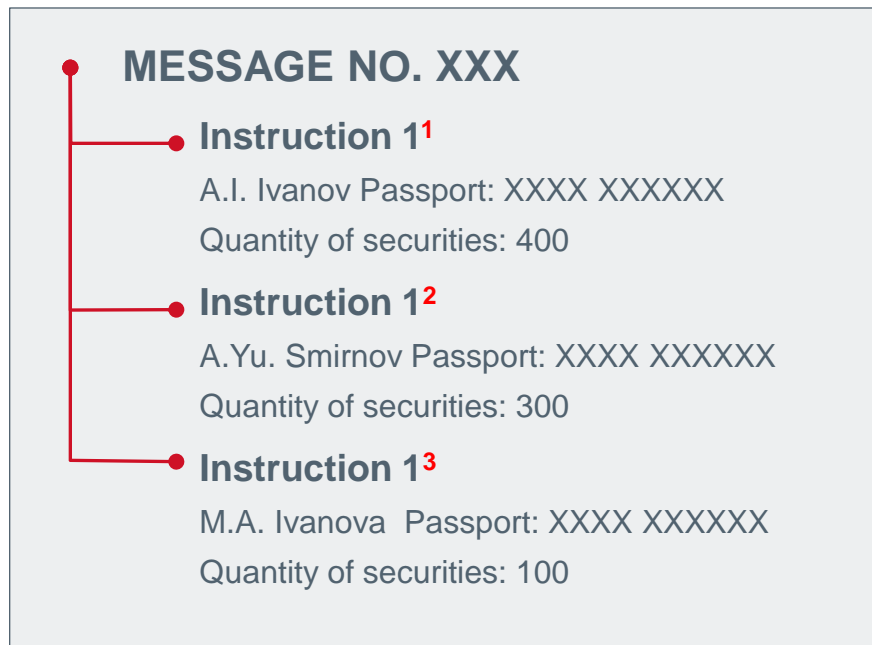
MESSAGE NO. XXX

Instruction $1^1$

A.I. Ivanov Passport: XXXX XXXXXX

Quantity of securities: 400

Instruction $1^2$

A.Yu. Smirnov Passport: XXXX XXXXXX

Quantity of securities: 300

Instruction $1^3$

M.A. Ivanova Passport: XXXX XXXXXX

Quantity of securities: 100